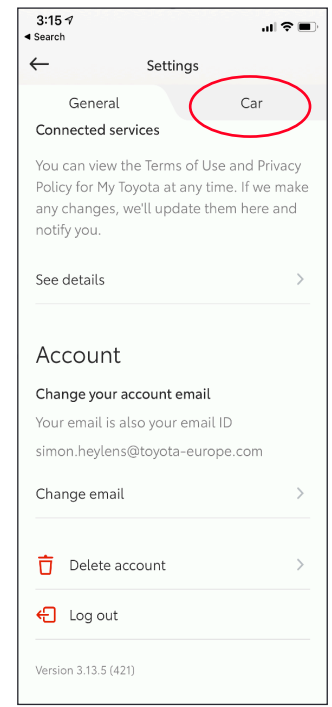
3:15
◂ Search

Settings

General
Car

Connected services

You can view the Terms of Use and Privacy Policy for My Toyota at any time. If we make any changes, we'll update them here and notify you.

See details

Account

Change your account email

Your email is also your email ID

simon.heylens@toyota-europe.com

Change email

Delete account

Log out

Version 3.13.5 (421)